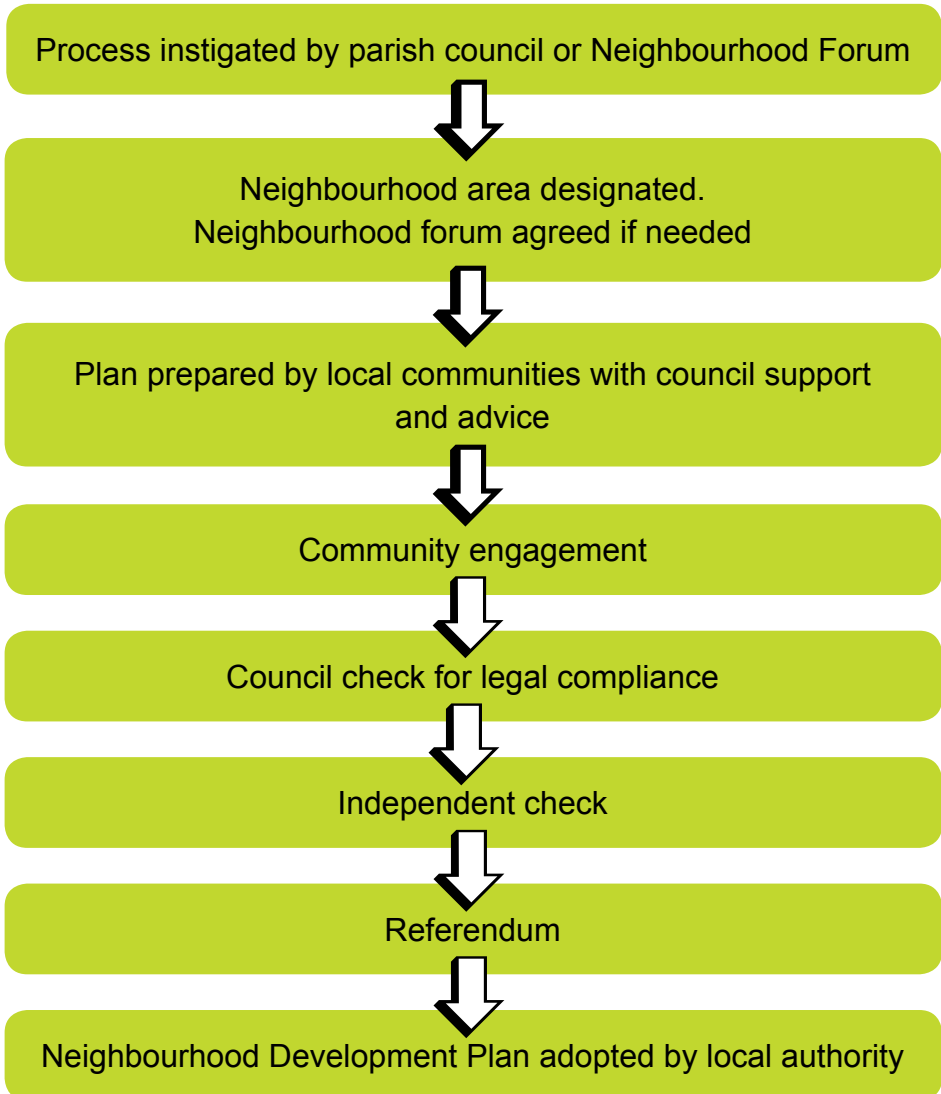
Process instigated by parish council or Neighbourhood Forum

Neighbourhood area designated.
Neighbourhood forum agreed if needed

Plan prepared by local communities with council support and advice

Community engagement

Council check for legal compliance

Independent check

Referendum

Neighbourhood Development Plan adopted by local authority